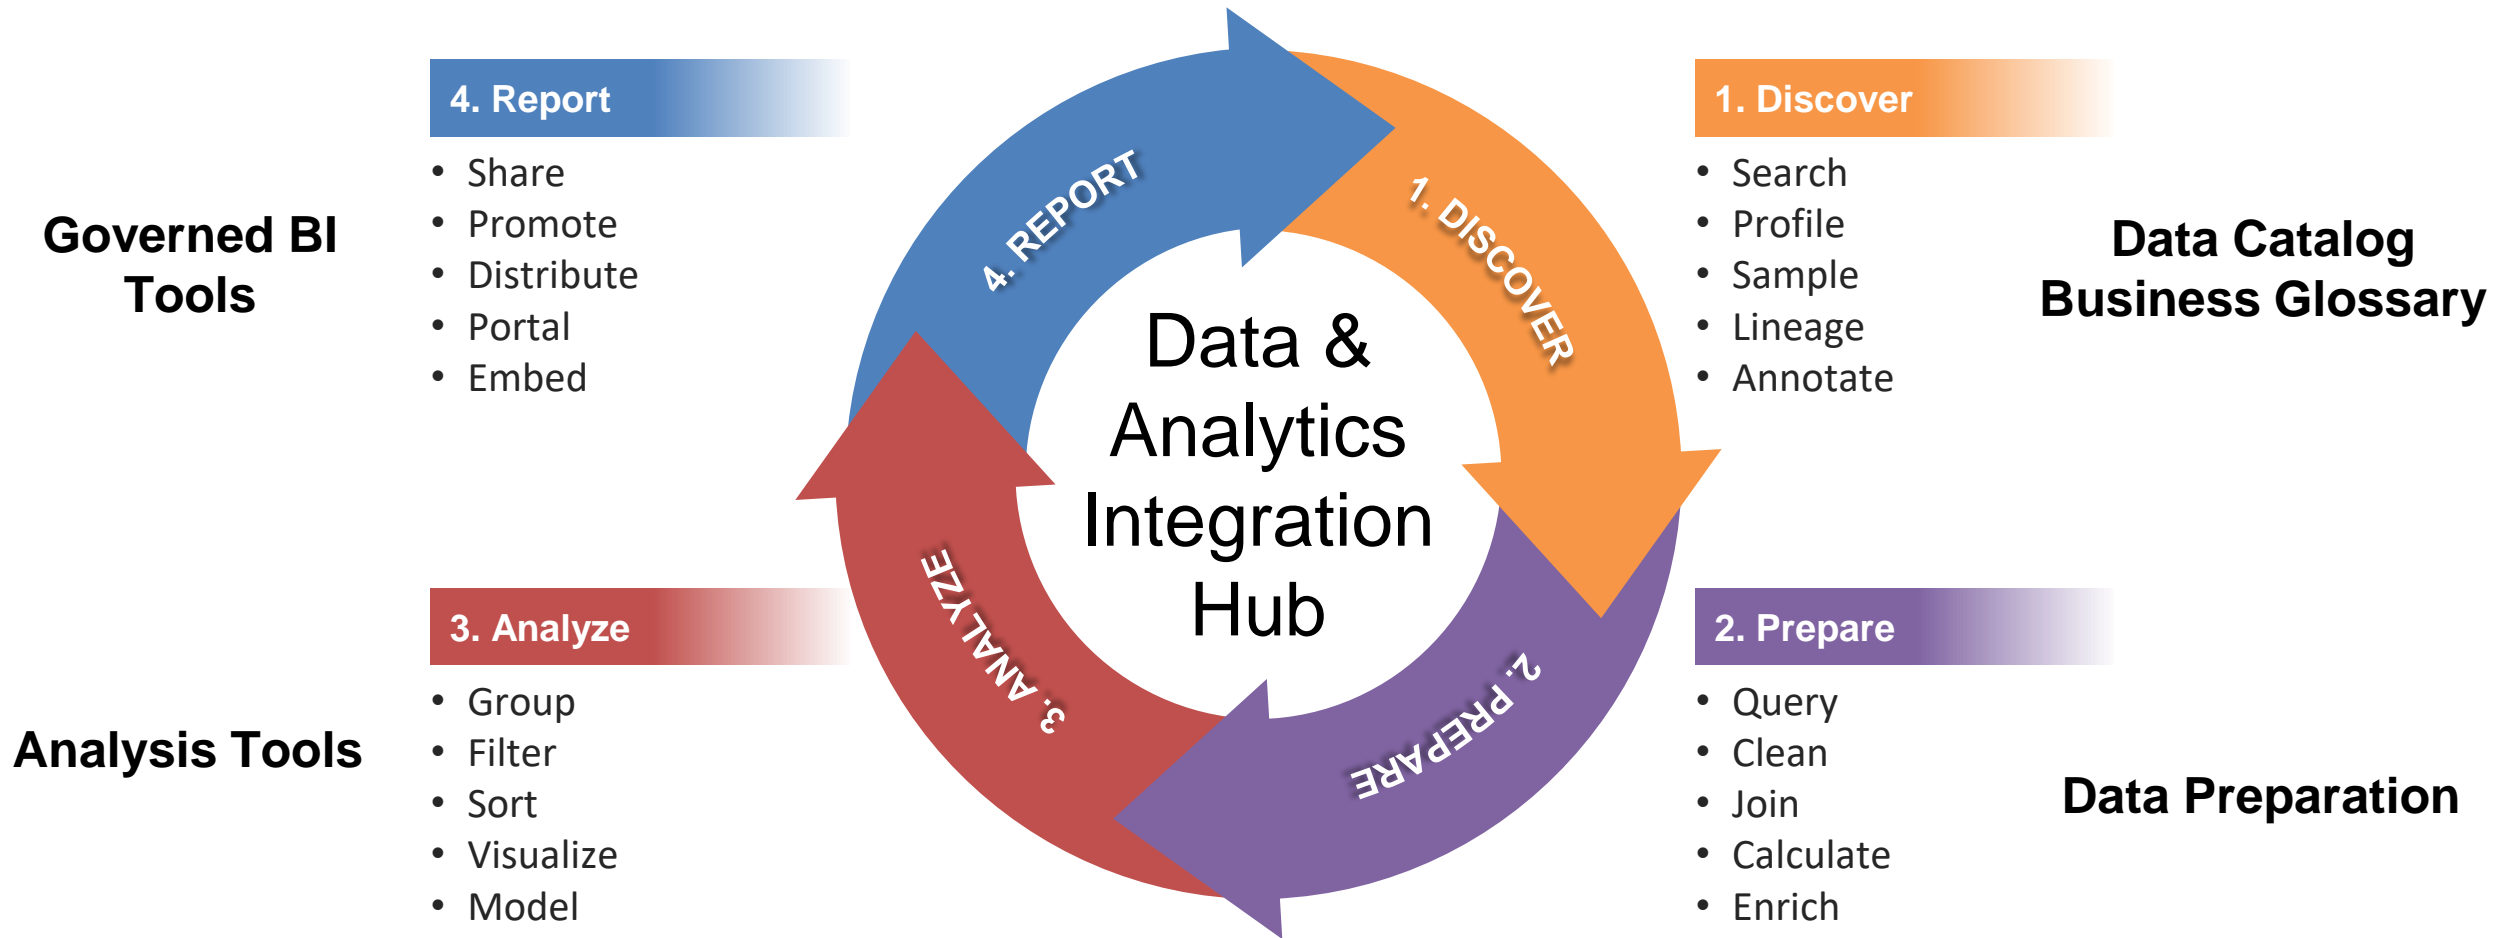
Governed BI Tools

4. Report
- Share
- Promote
- Distribute
- Portal
- Embed

4. REPORT

1. DISCOVER

Data & Analytics Integration Hub

3. ANALYZE

2. PREPARE

1. Discover
- Search
- Profile
- Sample
- Lineage
- Annotate

Data Catalog Business Glossary

Analysis Tools

3. Analyze
- Group
- Filter
- Sort
- Visualize
- Model

2. Prepare
- Query
- Clean
- Join
- Calculate
- Enrich

Data Preparation